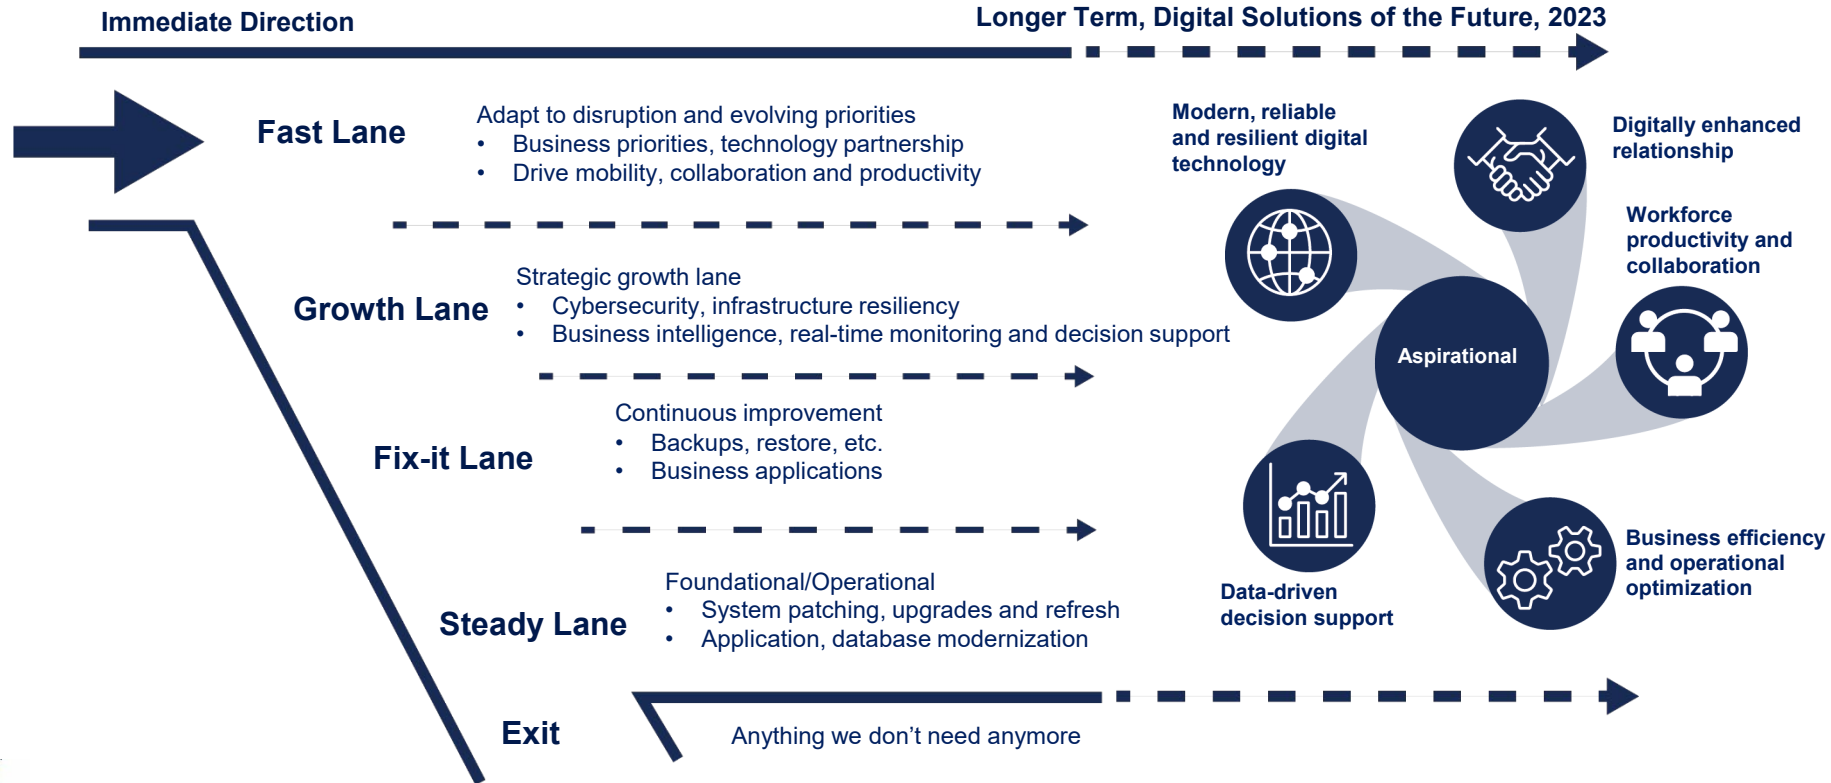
Immediate Direction

Longer Term, Digital Solutions of the Future, 2023

Fast Lane

Adapt to disruption and evolving priorities
• Business priorities, technology partnership
• Drive mobility, collaboration and productivity

Growth Lane

Strategic growth lane
• Cybersecurity, infrastructure resiliency
• Business intelligence, real-time monitoring and decision support

Fix-it Lane

Continuous improvement
• Backups, restore, etc.
• Business applications

Steady Lane

Foundational/Operational
• System patching, upgrades and refresh
• Application, database modernization

Exit

Anything we don't need anymore

Modern, reliable and resilient digital technology

Digitally enhanced relationship

Workforce productivity and collaboration

Aspirational

Business efficiency and operational optimization

Data-driven decision support